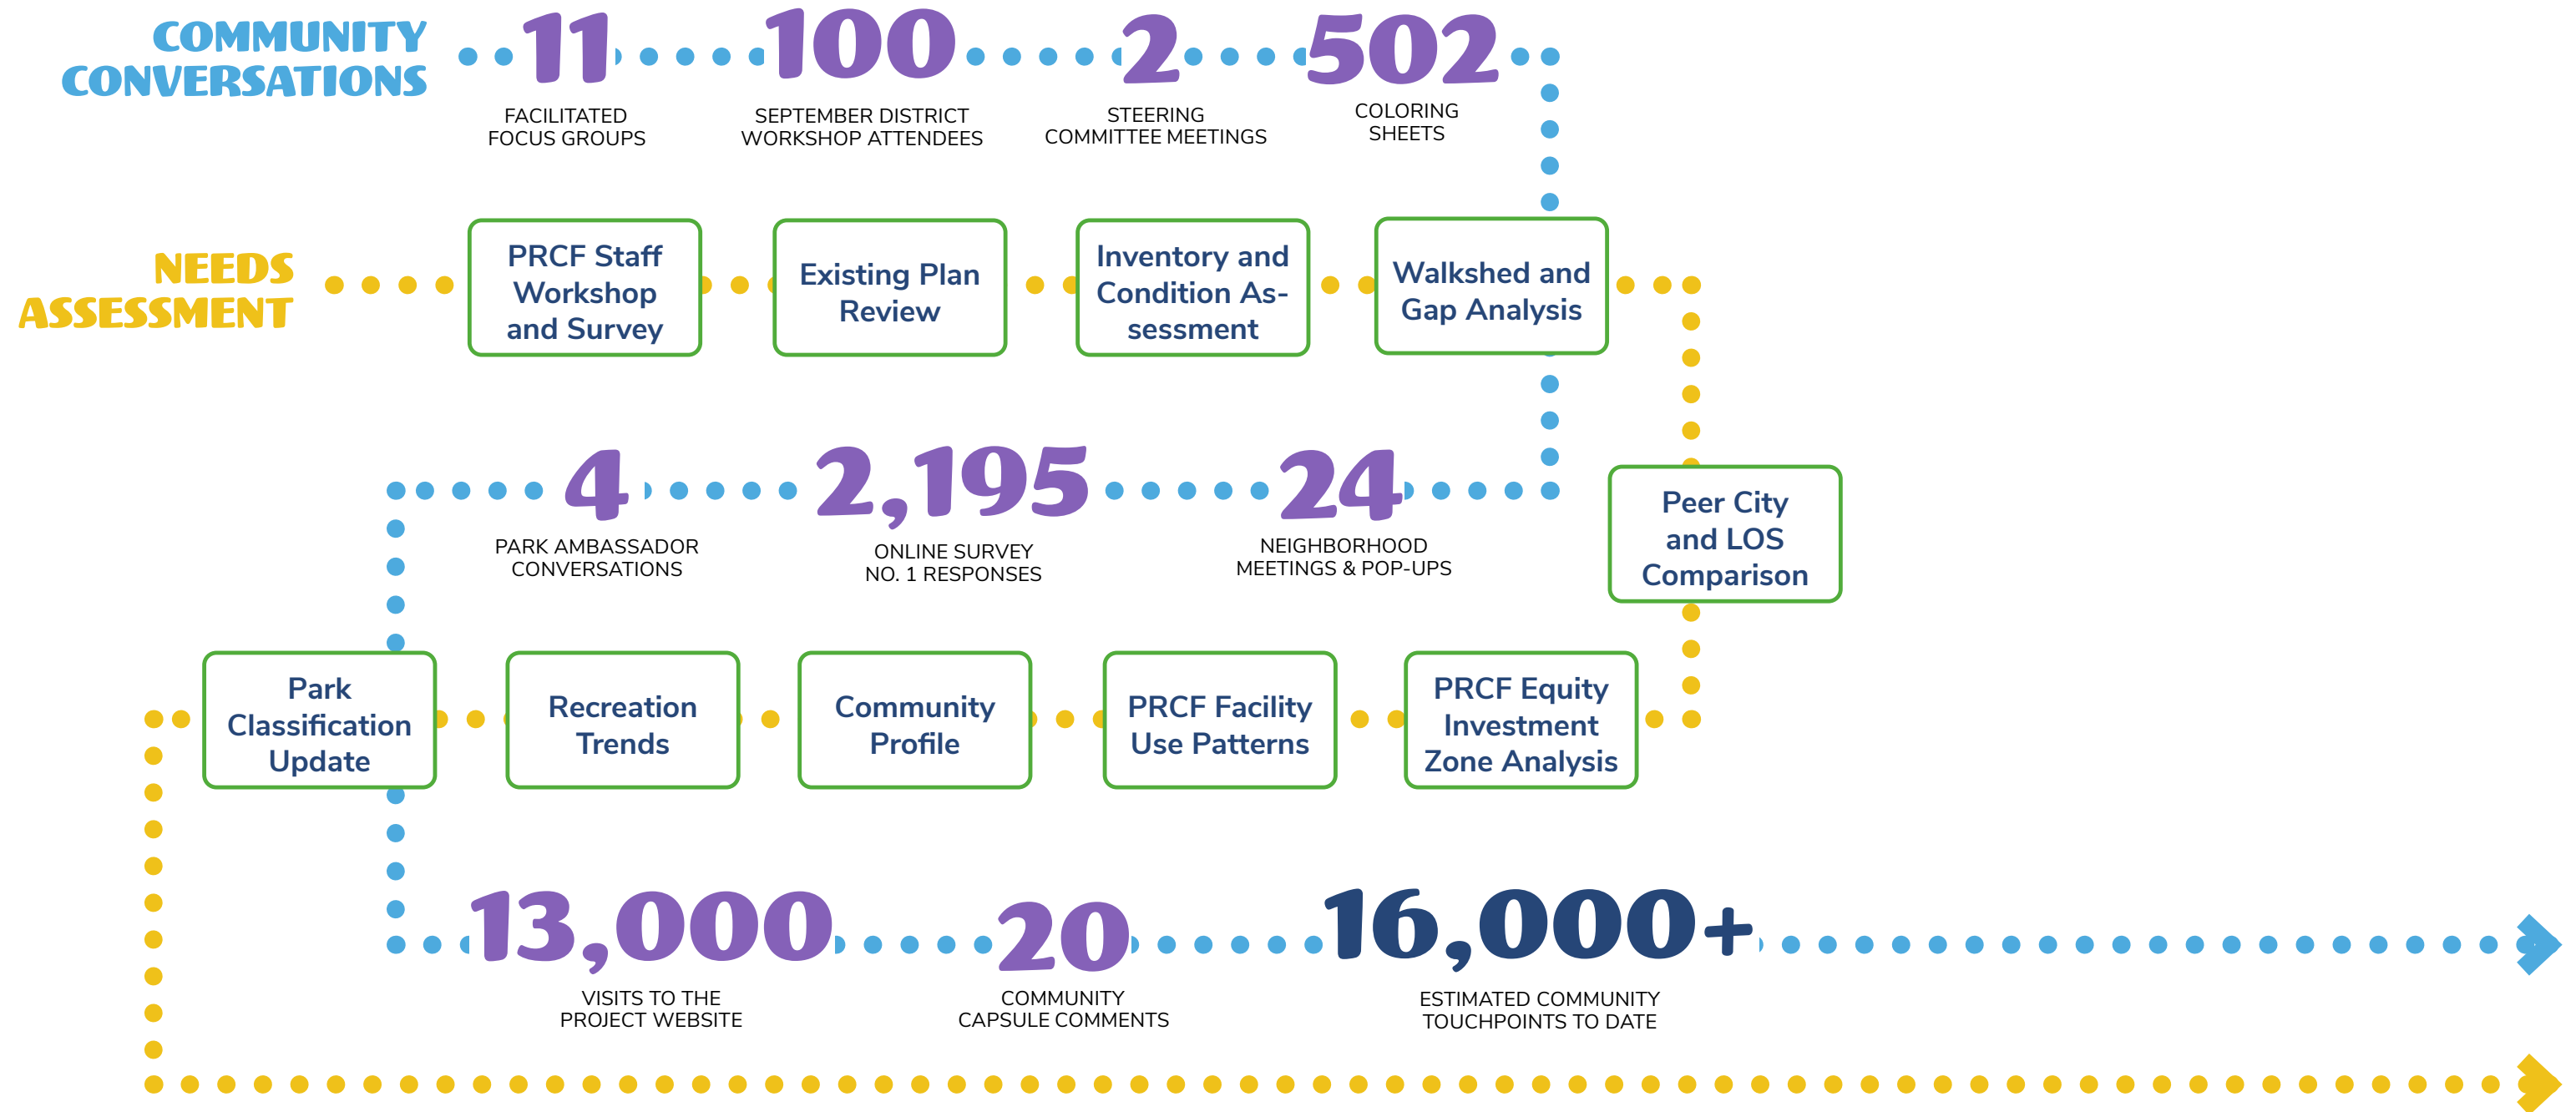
COMMUNITY CONVERSATIONS

11
FACILITATED FOCUS GROUPS

100
SEPTEMBER DISTRICT WORKSHOP ATTENDEES

2
STEERING COMMITTEE MEETINGS

502
COLORING SHEETS

NEEDS ASSESSMENT

PRCF Staff Workshop and Survey

Existing Plan Review

Inventory and Condition Assessment

Walkshed and Gap Analysis

Peer City and LOS Comparison

4
PARK AMBASSADOR CONVERSATIONS

2,195
ONLINE SURVEY NO. 1 RESPONSES

24
NEIGHBORHOOD MEETINGS & POP-UPS

Park Classification Update

Recreation Trends

Community Profile

PRCF Facility Use Patterns

PRCF Equity Investment Zone Analysis

13,000
VISITS TO THE PROJECT WEBSITE

20
COMMUNITY CAPSULE COMMENTS

16,000+
ESTIMATED COMMUNITY TOUCHPOINTS TO DATE